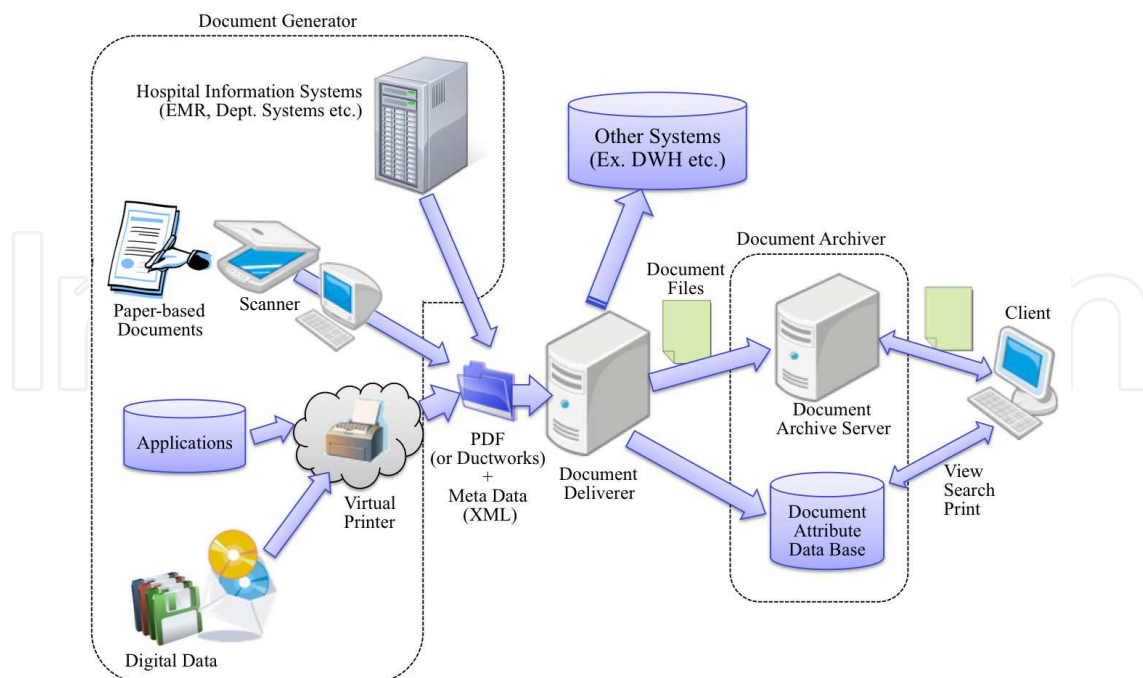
Document Generator

Hospital Information Systems
(EMR, Dept. Systems etc.)

Other Systems
(Ex. DWH etc.)

Paper-based Documents

Scanner

Document Files

Document Archiver

Client

Applications

Virtual Printer

PDF
(or Ductworks)
+
Meta Data
(XML)

Document Deliverer

Document Archive Server

View
Search
Print

Document Attribute Data Base

Digital Data